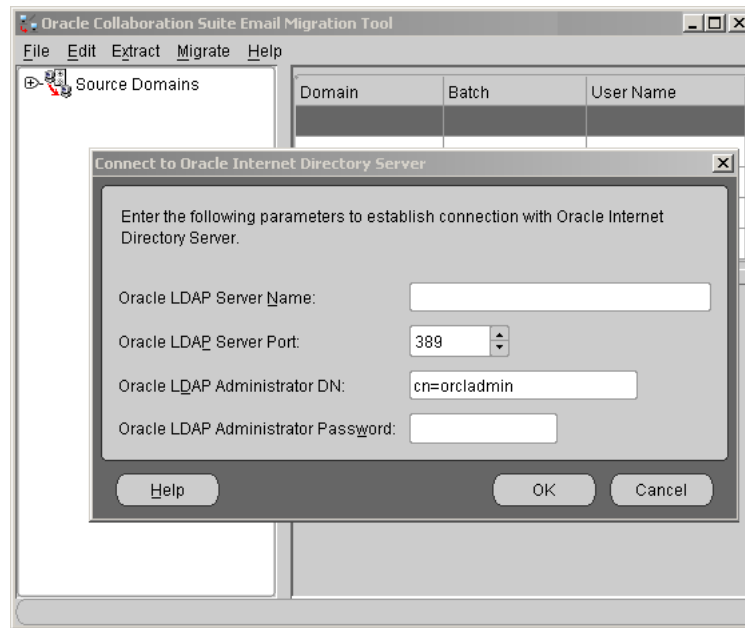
Oracle Collaboration Suite Email Migration Tool

File Edit Extract Migrate Help

Source Domains

| Domain | Batch | User Name |
|---|---|---|

Connect to Oracle Internet Directory Server

Enter the following parameters to establish connection with Oracle Internet Directory Server.

Oracle LDAP Server Name:

Oracle LDAP Server Port: 389

Oracle LDAP Administrator DN: cn=orcladmin

Oracle LDAP Administrator Password:

Help OK Cancel